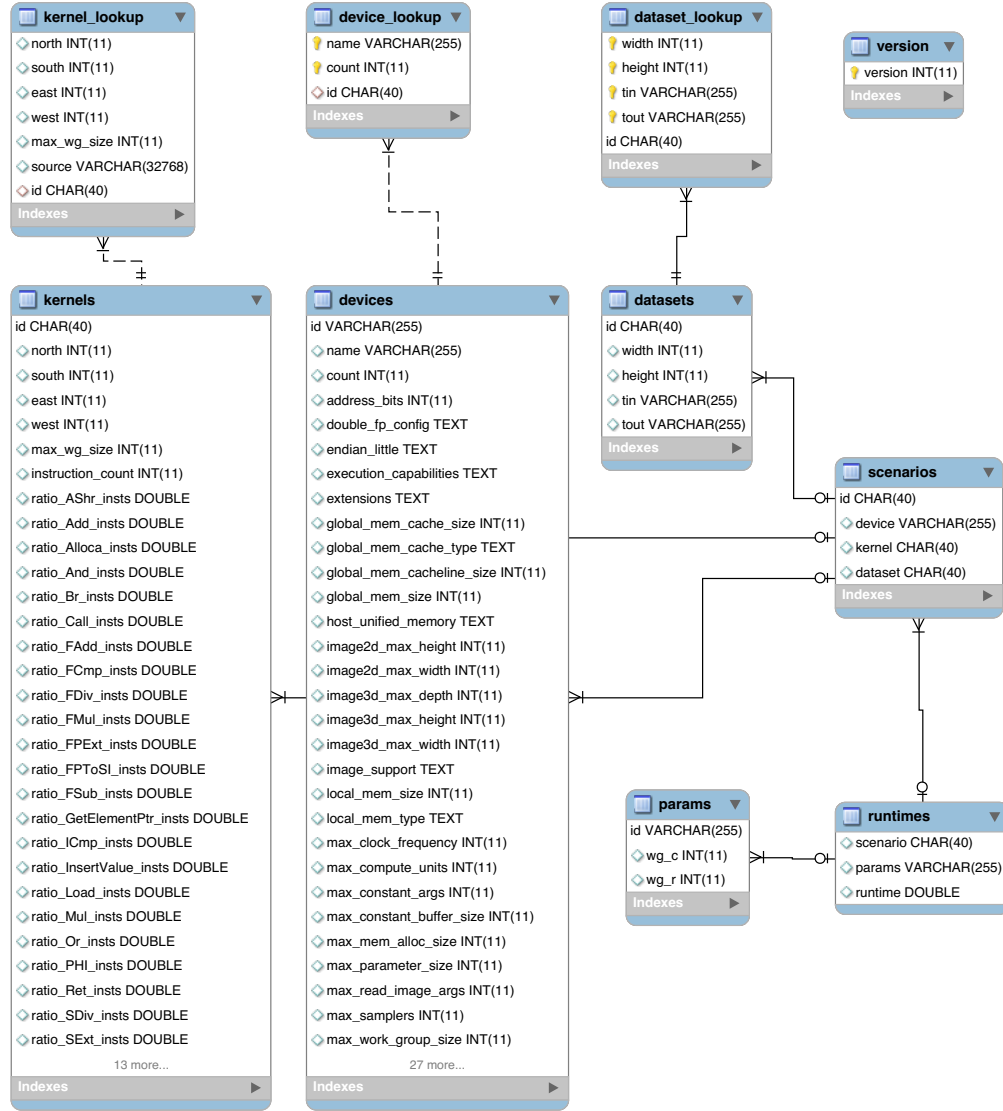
kernel_lookup
north INT(11)
south INT(11)
east INT(11)
west INT(11)
max_wg_size INT(11)
source VARCHAR(32768)
id CHAR(40)
Indexes

device_lookup
name VARCHAR(255)
count INT(11)
id CHAR(40)
Indexes

dataset_lookup
width INT(11)
height INT(11)
tin VARCHAR(255)
tout VARCHAR(255)
id CHAR(40)
Indexes

version
version INT(11)
Indexes

kernels
id CHAR(40)
north INT(11)
south INT(11)
east INT(11)
west INT(11)
max_wg_size INT(11)
instruction_count INT(11)
ratio_AShr_insts DOUBLE
ratio_Add_insts DOUBLE
ratio_Alloca_insts DOUBLE
ratio_And_insts DOUBLE
ratio_Br_insts DOUBLE
ratio_Call_insts DOUBLE
ratio_FAdd_insts DOUBLE
ratio_FCmp_insts DOUBLE
ratio_FDiv_insts DOUBLE
ratio_FMul_insts DOUBLE
ratio_FPExt_insts DOUBLE
ratio_FPToSI_insts DOUBLE
ratio_FSub_insts DOUBLE
ratio_GetElementPtr_insts DOUBLE
ratio_ICmp_insts DOUBLE
ratio_InsertValue_insts DOUBLE
ratio_Load_insts DOUBLE
ratio_Mul_insts DOUBLE
ratio_Or_insts DOUBLE
ratio_PHI_insts DOUBLE
ratio_Ret_insts DOUBLE
ratio_SDiv_insts DOUBLE
ratio_SExt_insts DOUBLE
13 more...
Indexes

devices
id VARCHAR(255)
name VARCHAR(255)
count INT(11)
address_bits INT(11)
double_fp_config TEXT
endian_little TEXT
execution_capabilities TEXT
extensions TEXT
global_mem_cache_size INT(11)
global_mem_cache_type TEXT
global_mem_cacheline_size INT(11)
global_mem_size INT(11)
host_unified_memory TEXT
image2d_max_height INT(11)
image2d_max_width INT(11)
image3d_max_depth INT(11)
image3d_max_height INT(11)
image3d_max_width INT(11)
image_support TEXT
local_mem_size INT(11)
local_mem_type TEXT
max_clock_frequency INT(11)
max_compute_units INT(11)
max_constant_args INT(11)
max_constant_buffer_size INT(11)
max_mem_alloc_size INT(11)
max_parameter_size INT(11)
max_read_image_args INT(11)
max_samplers INT(11)
max_work_group_size INT(11)
27 more...
Indexes

datasets
id CHAR(40)
width INT(11)
height INT(11)
tin VARCHAR(255)
tout VARCHAR(255)
Indexes

scenarios
id CHAR(40)
device VARCHAR(255)
kernel CHAR(40)
dataset CHAR(40)
Indexes

params
id VARCHAR(255)
wg_c INT(11)
wg_r INT(11)
Indexes

runtimes
scenario CHAR(40)
params VARCHAR(255)
runtime DOUBLE